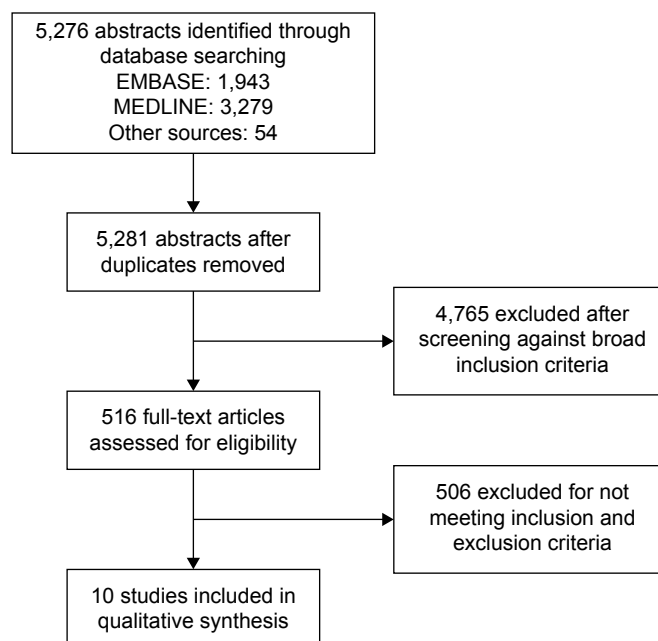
5,276 abstracts identified through database searching
EMBASE: 1,943
MEDLINE: 3,279
Other sources: 54

5,281 abstracts after duplicates removed

4,765 excluded after screening against broad inclusion criteria

516 full-text articles assessed for eligibility

506 excluded for not meeting inclusion and exclusion criteria

10 studies included in qualitative synthesis